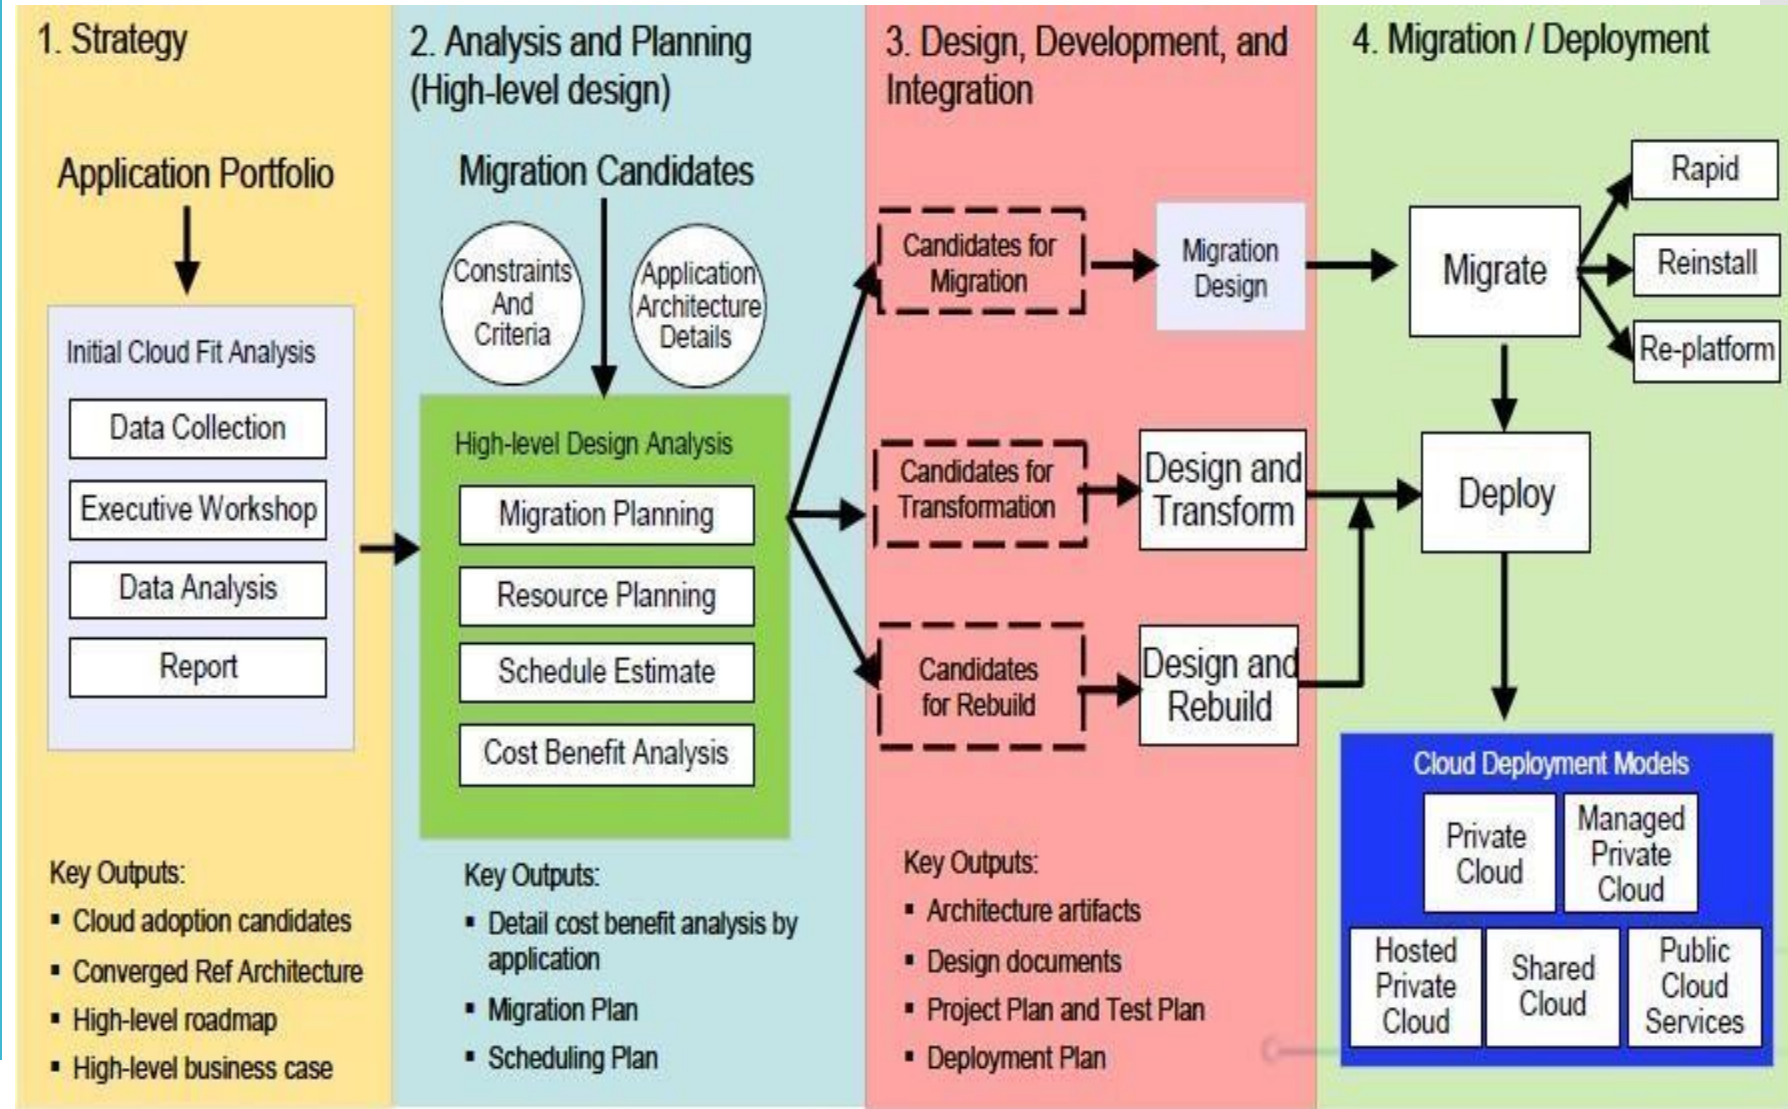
1. Strategy

Application Portfolio

Initial Cloud Fit Analysis

Data Collection

Executive Workshop

Data Analysis

Report

Key Outputs:
▪ Cloud adoption candidates
▪ Converged Ref Architecture
▪ High-level roadmap
▪ High-level business case

2. Analysis and Planning (High-level design)

Migration Candidates

Constraints And Criteria

Application Architecture Details

High-level Design Analysis

Migration Planning

Resource Planning

Schedule Estimate

Cost Benefit Analysis

Key Outputs:
▪ Detail cost benefit analysis by application
▪ Migration Plan
▪ Scheduling Plan

3. Design, Development, and Integration

Candidates for Migration

Migration Design

Candidates for Transformation

Design and Transform

Candidates for Rebuild

Design and Rebuild

Key Outputs:
▪ Architecture artifacts
▪ Design documents
▪ Project Plan and Test Plan
▪ Deployment Plan

4. Migration / Deployment

Migrate

Rapid

Reinstall

Re-platform

Deploy

Cloud Deployment Models

Private Cloud

Managed Private Cloud

Hosted Private Cloud

Shared Cloud

Public Cloud Services